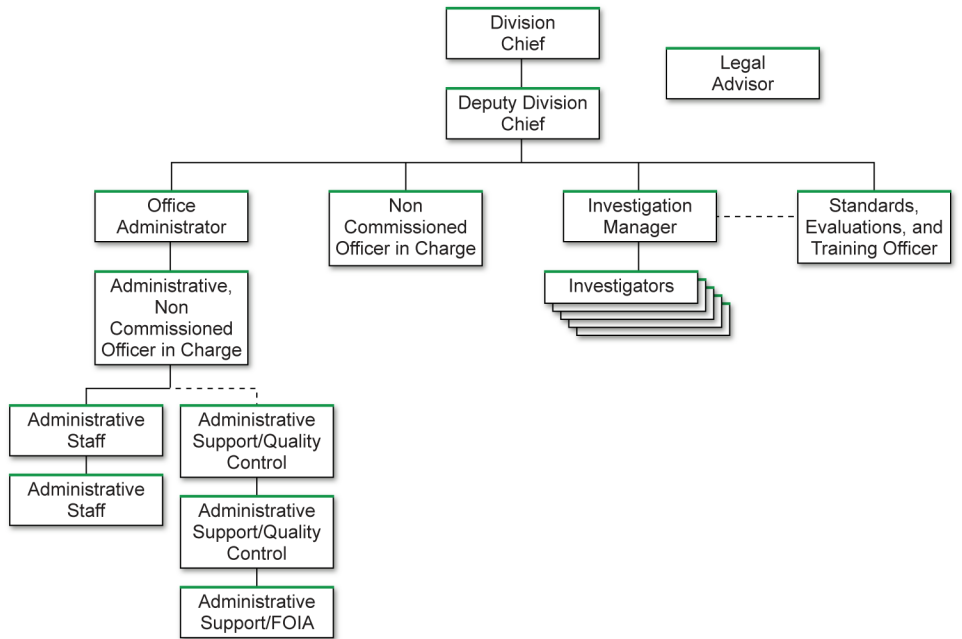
Division Chief

Legal Advisor

Deputy Division Chief

Office Administrator

Non Commissioned Officer in Charge

Investigation Manager

Standards, Evaluations, and Training Officer

Investigators

Administrative, Non Commissioned Officer in Charge

Administrative Staff

Administrative Staff

Administrative Support/Quality Control

Administrative Support/Quality Control

Administrative Support/FOIA